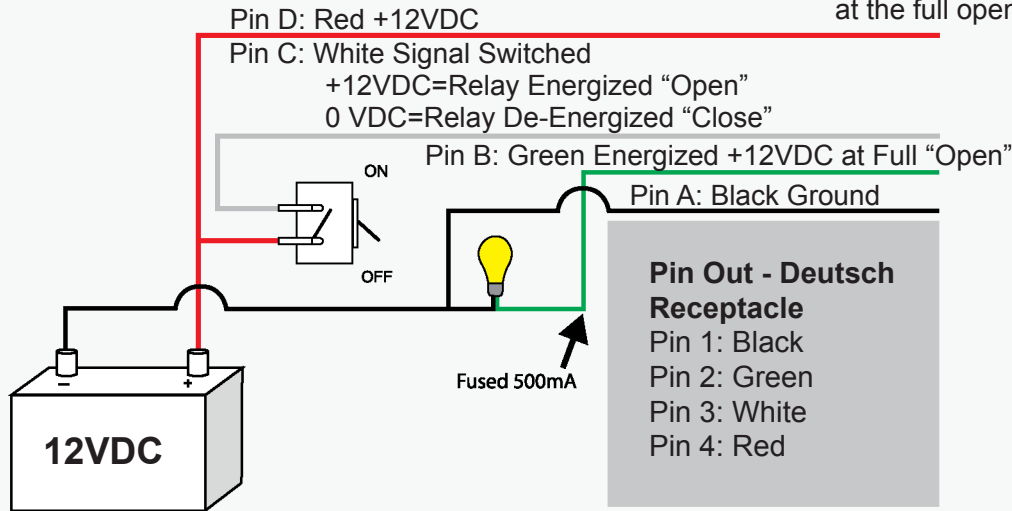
at the full oper

Pin D: Red +12VDC

Pin C: White Signal Switched
+12VDC=Relay Energized “Open”
0 VDC=Relay De-Energized “Close”

Pin B: Green Energized +12VDC at Full “Open”

Pin A: Black Ground

ON

OFF

**Pin Out - Deutsch Receptacle**
Pin 1: Black
Pin 2: Green
Pin 3: White
Pin 4: Red

Fused 500mA

-
+

12VDC